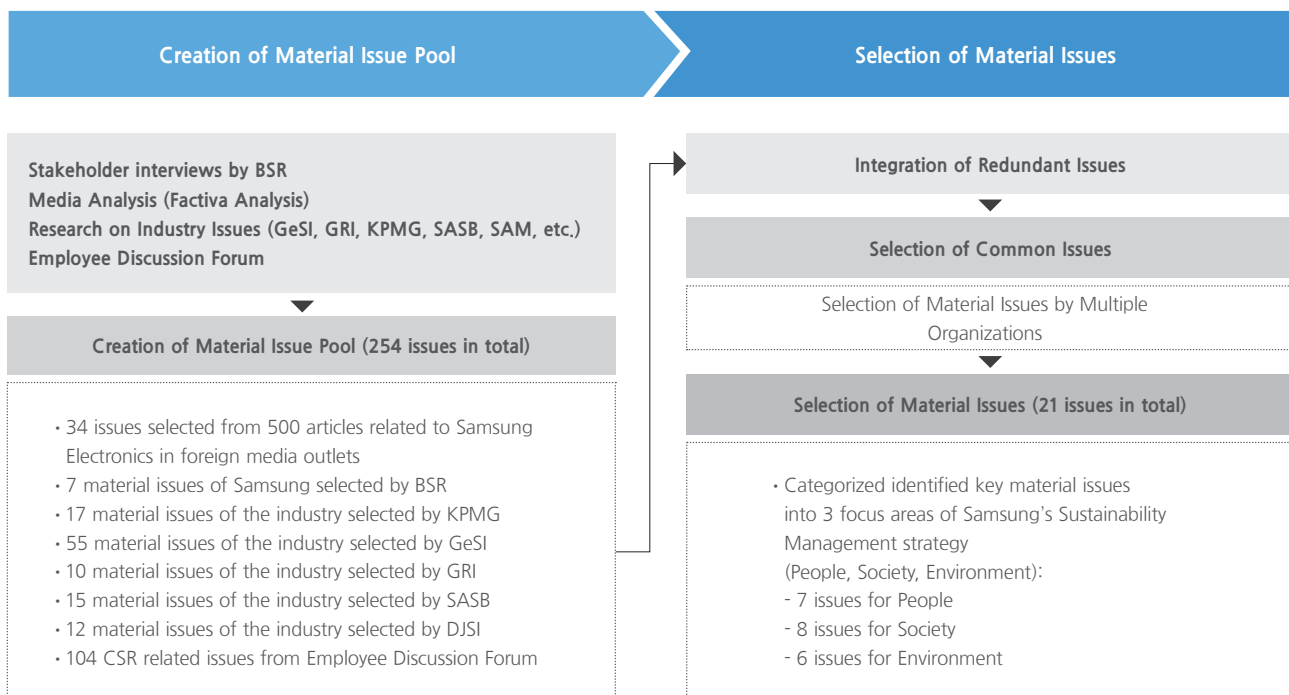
Creation of Material Issue Pool

Stakeholder interviews by BSR
Media Analysis (Factiva Analysis)
Research on Industry Issues (GeSI, GRI, KPMG, SASB, SAM, etc.)
Employee Discussion Forum

Creation of Material Issue Pool (254 issues in total)

• 34 issues selected from 500 articles related to Samsung Electronics in foreign media outlets
• 7 material issues of Samsung selected by BSR
• 17 material issues of the industry selected by KPMG
• 55 material issues of the industry selected by GeSI
• 10 material issues of the industry selected by GRI
• 15 material issues of the industry selected by SASB
• 12 material issues of the industry selected by DJSI
• 104 CSR related issues from Employee Discussion Forum

Selection of Material Issues

Integration of Redundant Issues

Selection of Common Issues

Selection of Material Issues by Multiple Organizations

Selection of Material Issues (21 issues in total)

• Categorized identified key material issues into 3 focus areas of Samsung's Sustainability Management strategy
(People, Society, Environment):
- 7 issues for People
- 8 issues for Society
- 6 issues for Environment